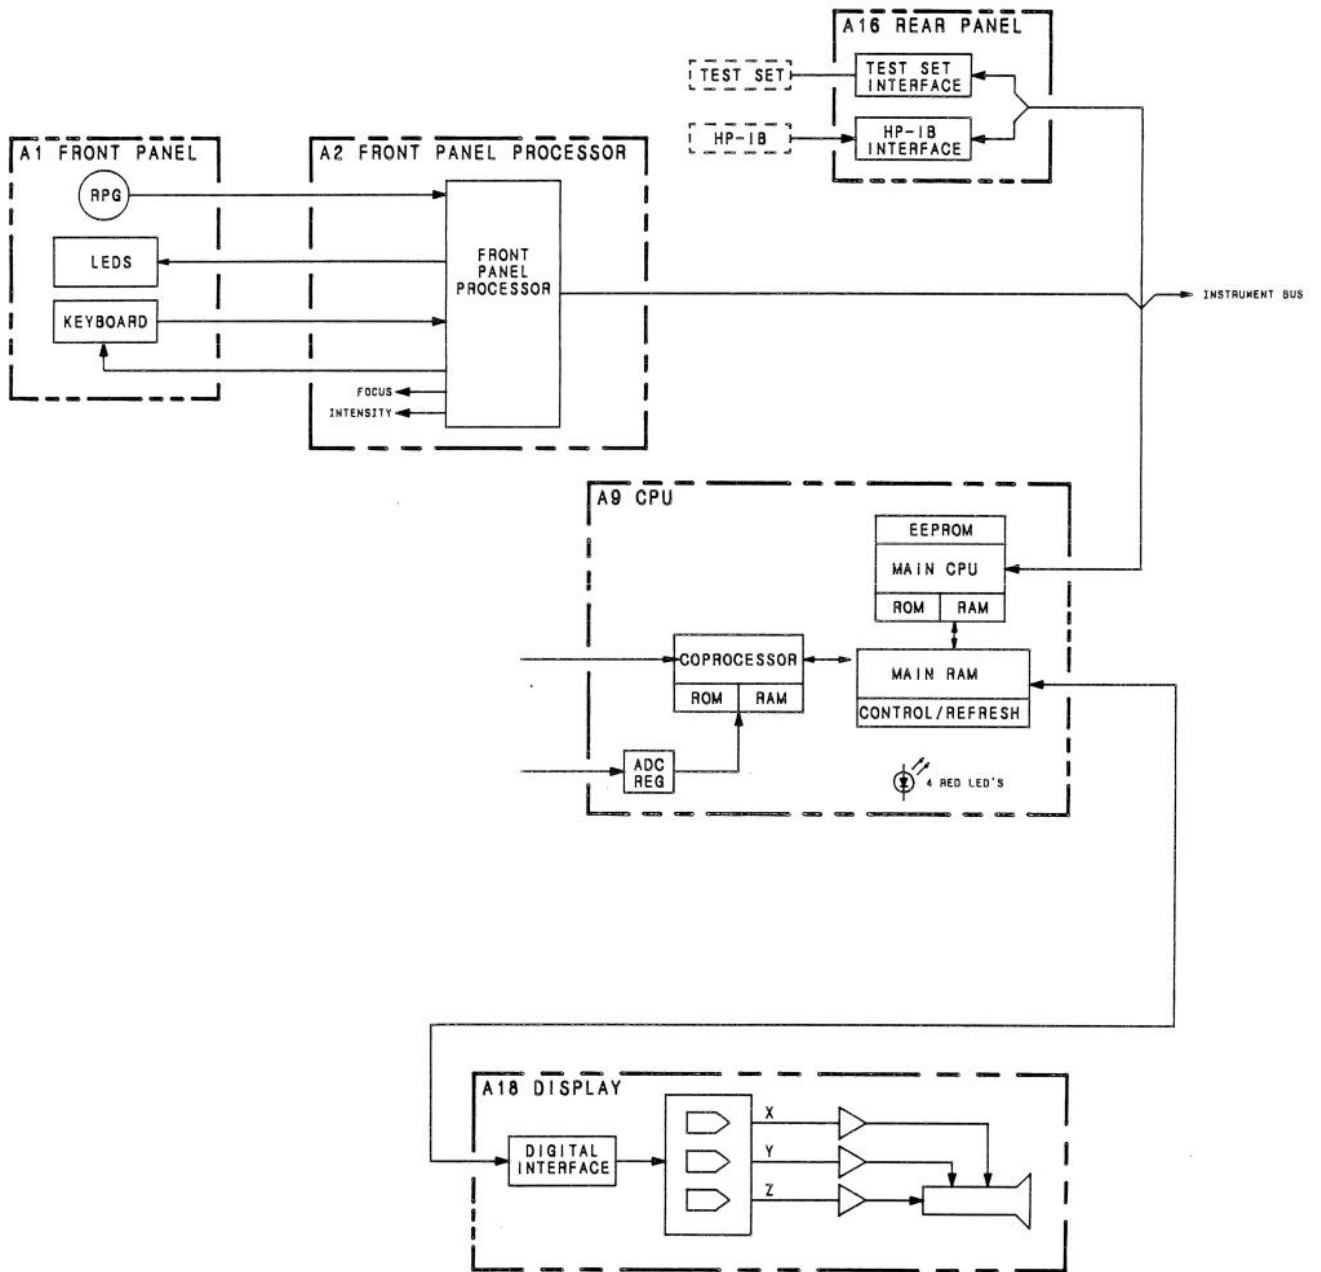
A16 REAR PANEL

TEST SET

TEST SET INTERFACE

HP-IB

HP-IB INTERFACE

A1 FRONT PANEL

RPG

LEDS

KEYBOARD

A2 FRONT PANEL PROCESSOR

FRONT PANEL PROCESSOR

FOCUS

INTENSITY

INSTRUMENT BUS

A9 CPU

EEPROM

MAIN CPU

ROM

RAM

COPROCESSOR

ROM

RAM

MAIN RAM

CONTROL/REFRESH

ADC REG

4 RED LED'S

A18 DISPLAY

DIGITAL INTERFACE

X

Y

Z